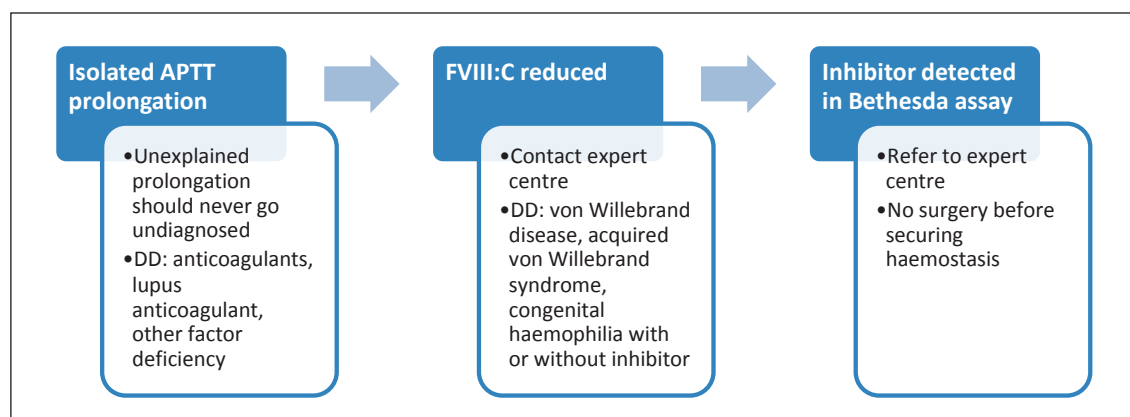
Isolated APTT prolongation

•Unexplained prolongation should never go undiagnosed
•DD: anticoagulants, lupus anticoagulant, other factor deficiency

FVIII:C reduced

•Contact expert centre
•DD: von Willebrand disease, acquired von Willebrand syndrome, congenital haemophilia with or without inhibitor

Inhibitor detected in Bethesda assay

•Refer to expert centre
•No surgery before securing haemostasis